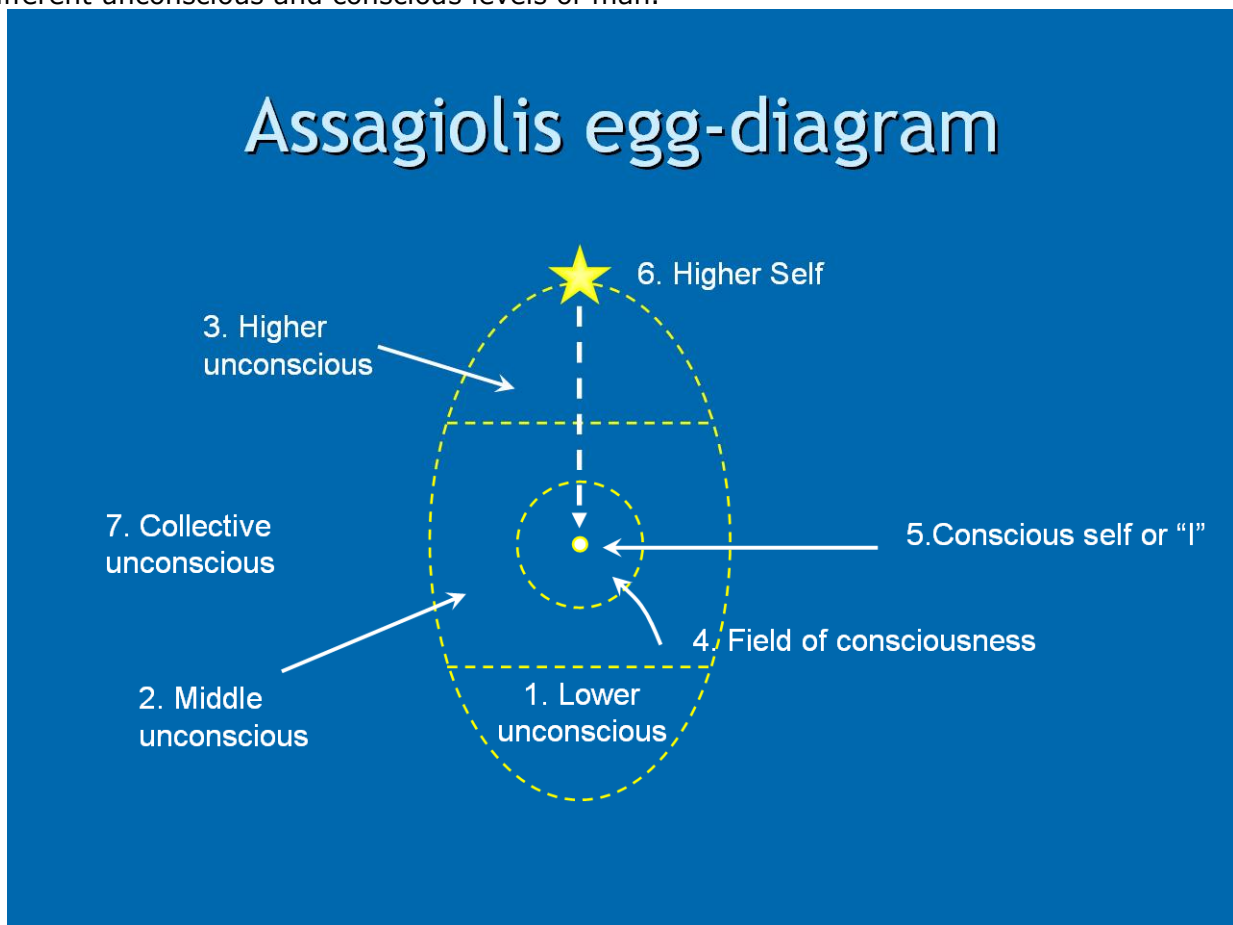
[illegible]ifferent unconscious and conscious levels of man.

Assagiolis egg-diagram

6. Higher Self

3. Higher unconscious

7. Collective unconscious

5.Conscious self or “I”

4. Field of consciousness

2. Middle unconscious

1. Lower unconscious